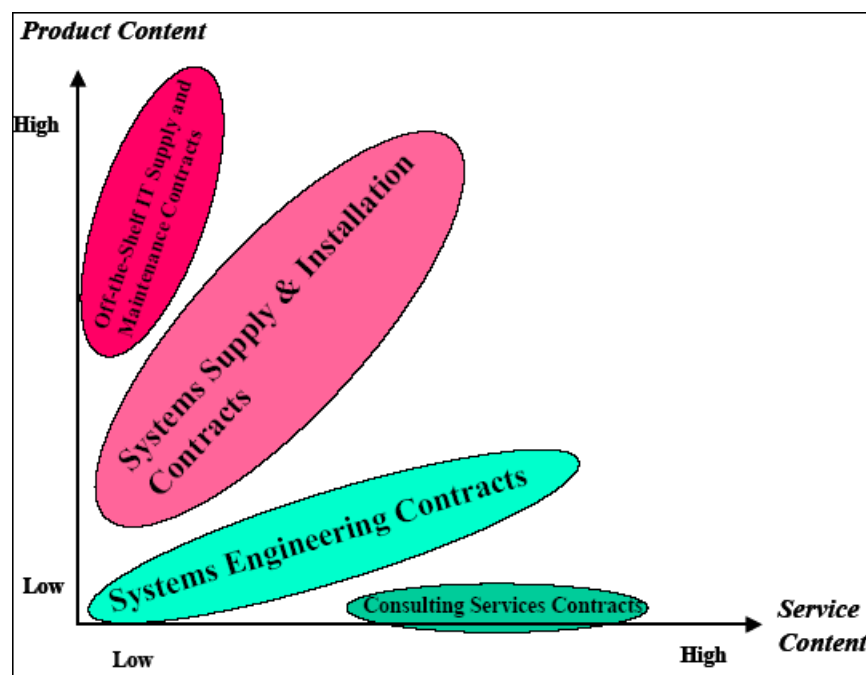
Product Content

High

Off-the-Shelf IT Supply and Maintenance Contracts

Systems Supply & Installation Contracts

Systems Engineering Contracts

Low

Consulting Services Contracts

Service Content

Low

High